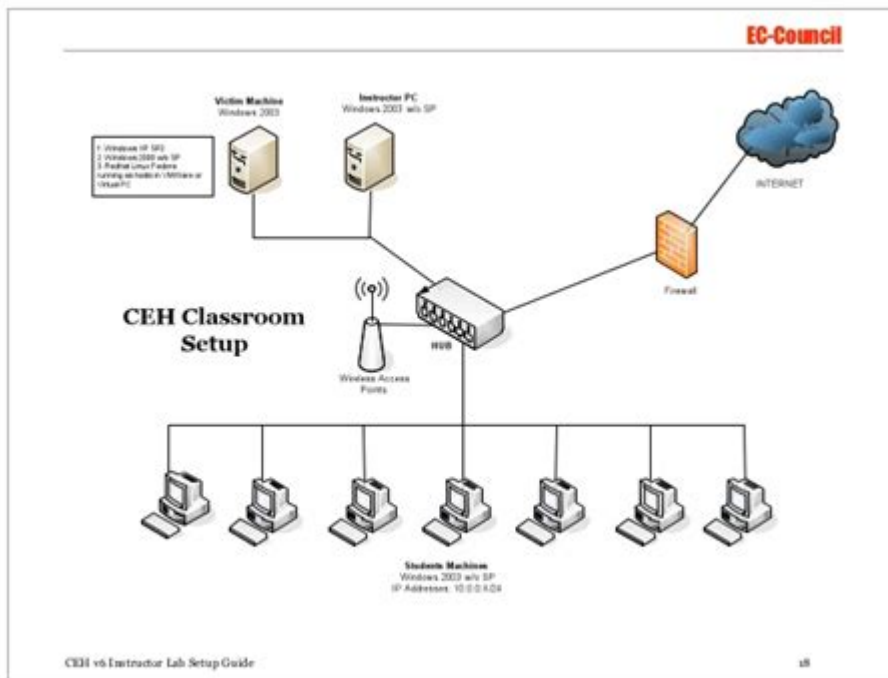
EC-Council

Victim Machine
Windows 2003

Instructor PC
Windows 2003 w/o SP

1. Windows XP SP2
2. Windows 2000 w/o SP
3. Redhat Linux Fedora running as hosts in VMWare or VirtualPC

INTERNET

Firewall

CEH Classroom Setup

HUB

Wireless Access Points

Students Machines
Windows 2003 w/o SP
IP Addresses: 10.0.0.4-24

CEH v6 Instructor Lab Setup Guide

18